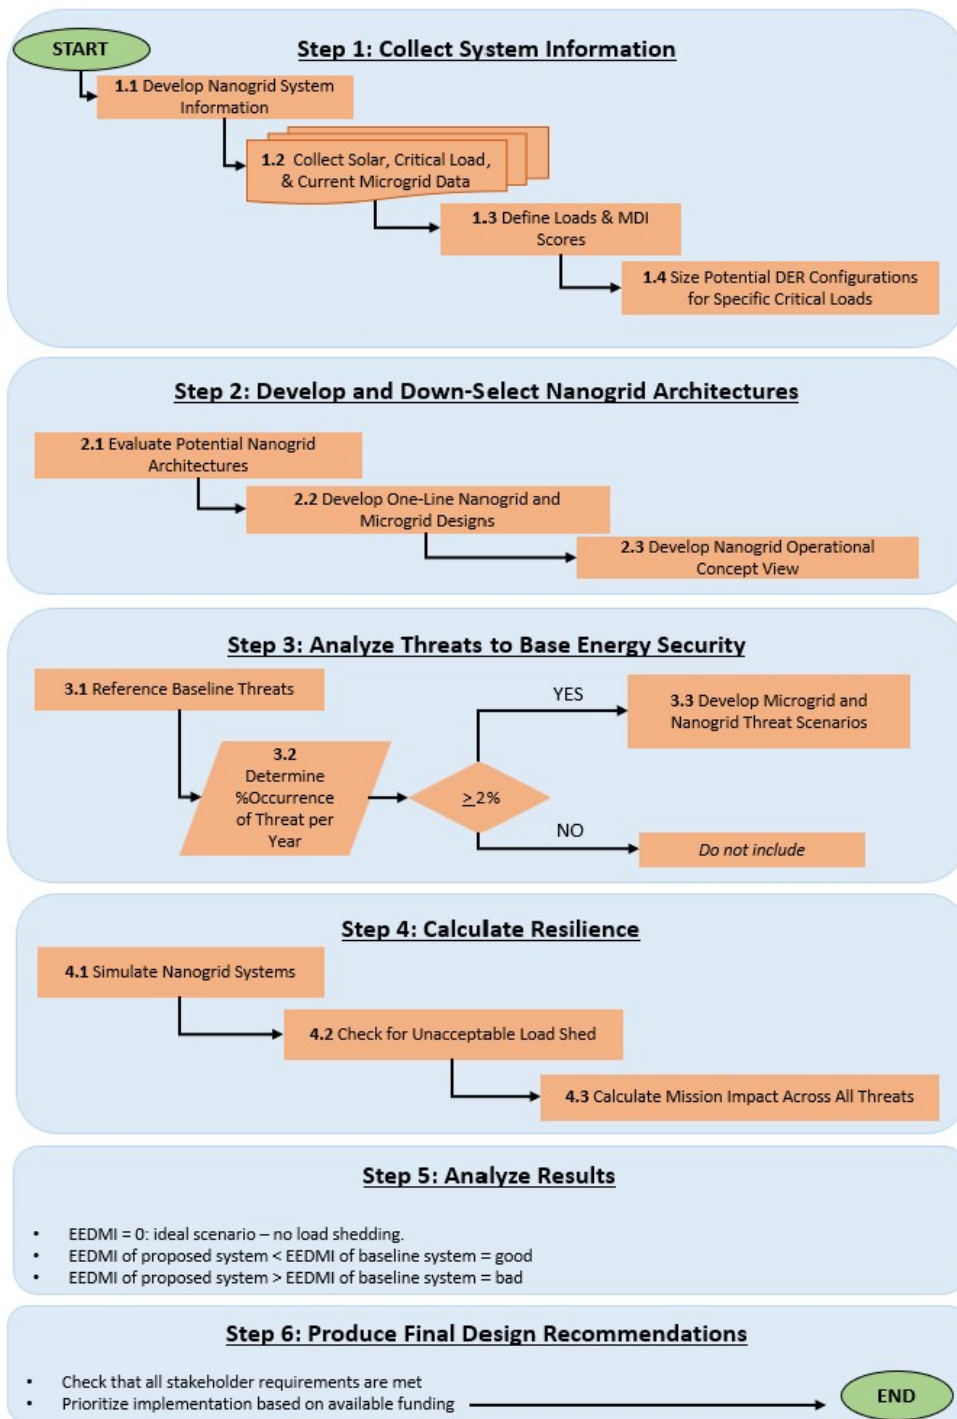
START

Step 1: Collect System Information

1.1 Develop Nanogrid System Information

1.2 Collect Solar, Critical Load, & Current Microgrid Data

1.3 Define Loads & MDI Scores

1.4 Size Potential DER Configurations for Specific Critical Loads

Step 2: Develop and Down-Select Nanogrid Architectures

2.1 Evaluate Potential Nanogrid Architectures

2.2 Develop One-Line Nanogrid and Microgrid Designs

2.3 Develop Nanogrid Operational Concept View

Step 3: Analyze Threats to Base Energy Security

3.1 Reference Baseline Threats

3.2 Determine %Occurrence of Threat per Year

$\geq 2\%$

YES

3.3 Develop Microgrid and Nanogrid Threat Scenarios

NO

Do not include

Step 4: Calculate Resilience

4.1 Simulate Nanogrid Systems

4.2 Check for Unacceptable Load Shed

4.3 Calculate Mission Impact Across All Threats

Step 5: Analyze Results

• EEDMI = 0: ideal scenario – no load shedding.
• EEDMI of proposed system < EEDMI of baseline system = good
• EEDMI of proposed system > EEDMI of baseline system = bad

Step 6: Produce Final Design Recommendations

• Check that all stakeholder requirements are met
• Prioritize implementation based on available funding

END